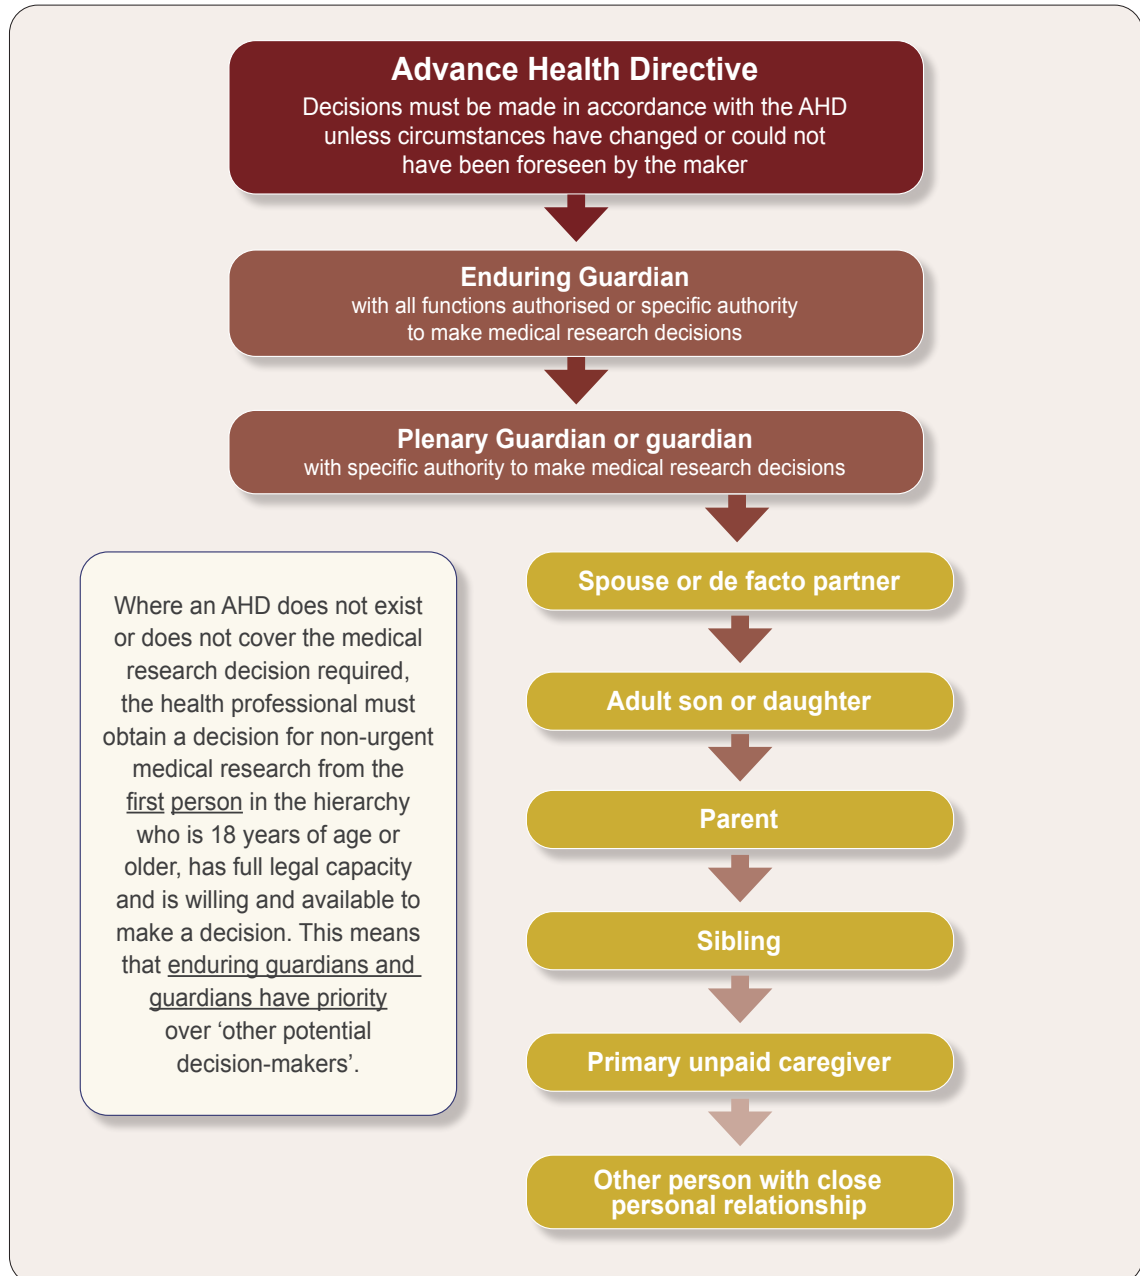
Advance Health Directive
Decisions must be made in accordance with the AHD unless circumstances have changed or could not have been foreseen by the maker

Enduring Guardian
with all functions authorised or specific authority to make medical research decisions

Plenary Guardian or guardian
with specific authority to make medical research decisions

Where an AHD does not exist or does not cover the medical research decision required, the health professional must obtain a decision for non-urgent medical research from the first person in the hierarchy who is 18 years of age or older, has full legal capacity and is willing and available to make a decision. This means that enduring guardians and guardians have priority over 'other potential decision-makers'.

Spouse or de facto partner

Adult son or daughter

Parent

Sibling

Primary unpaid caregiver

Other person with close personal relationship